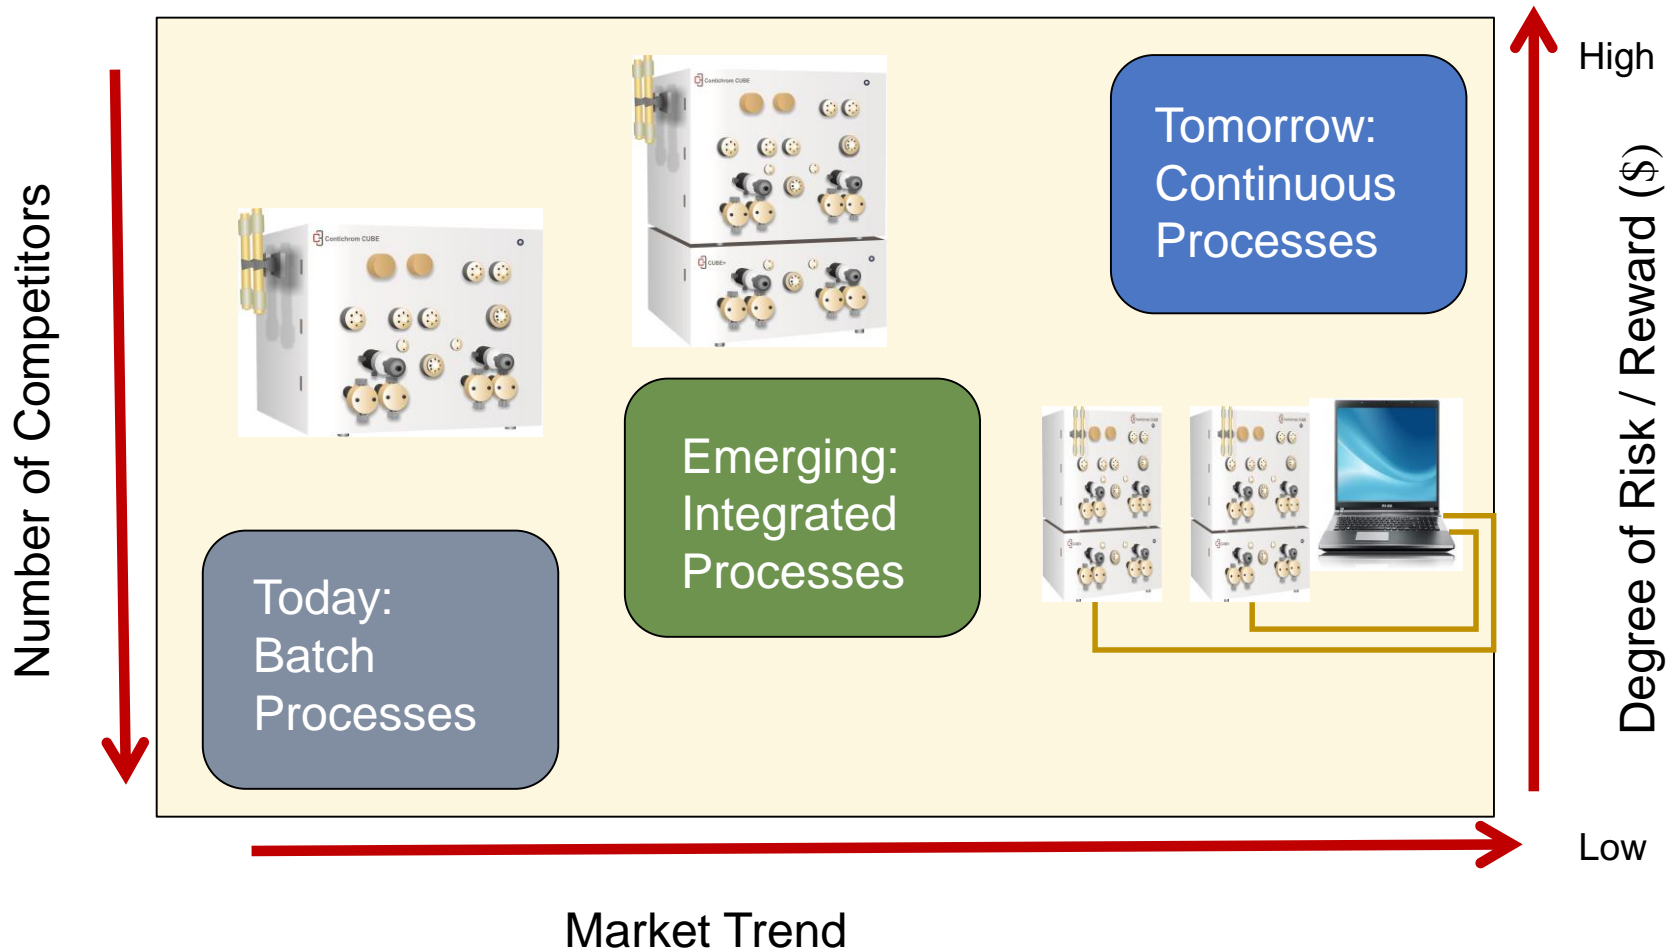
Number of Competitors

Contichrom CUBE

Today:
Batch
Processes

Contichrom CUBE

CUBE+

Emerging:
Integrated
Processes

Tomorrow:
Continuous
Processes

High

Degree of Risk / Reward ($)

Low

Market Trend